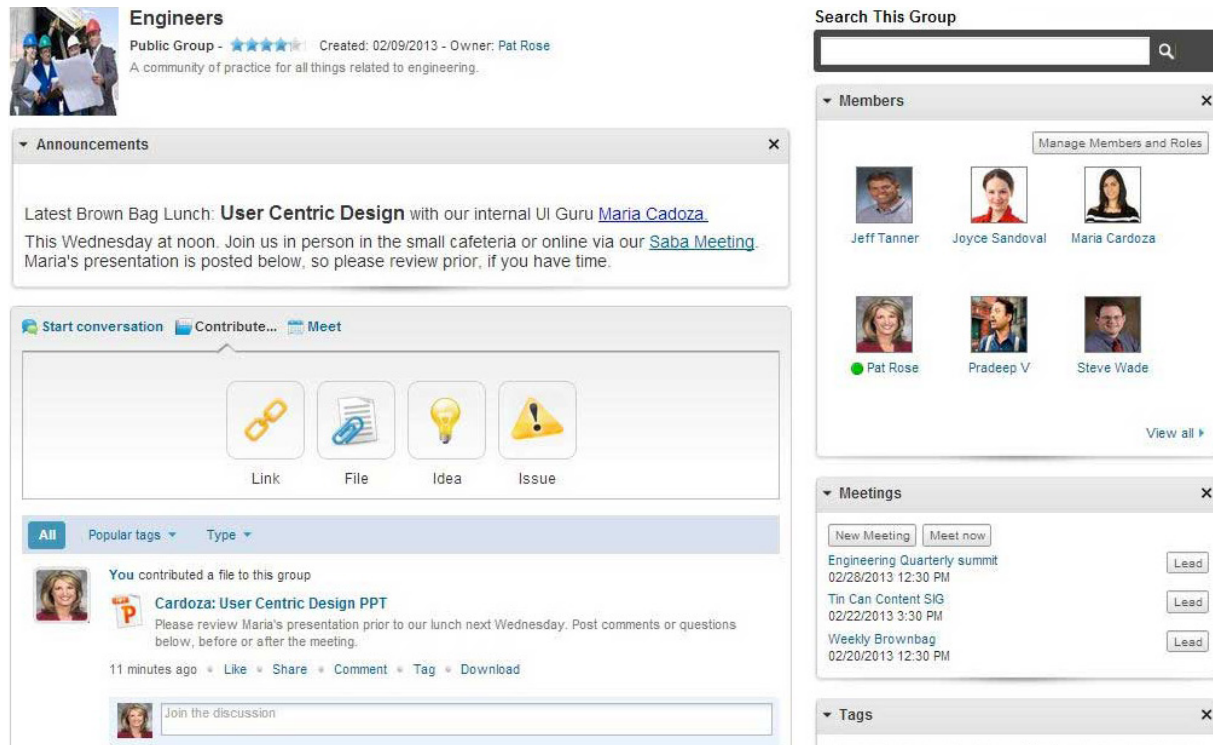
Engineers

Public Group - Created: 02/09/2013 - Owner: Pat Rose

A community of practice for all things related to engineering.

Announcements ×

Latest Brown Bag Lunch: **User Centric Design** with our internal UI Guru Maria Cadoza.

This Wednesday at noon. Join us in person in the small cafeteria or online via our Saba Meeting. Maria's presentation is posted below, so please review prior, if you have time.

Start conversation Contribute... Meet

Link File Idea Issue

All Popular tags Type

You contributed a file to this group

Cardoza: User Centric Design PPT

Please review Maria's presentation prior to our lunch next Wednesday. Post comments or questions below, before or after the meeting.

11 minutes ago • Like • Share • Comment • Tag • Download

Join the discussion

Search This Group

Members ×

Manage Members and Roles

Jeff Tanner Joyce Sandoval Maria Cardoza

Pat Rose Pradeep V Steve Wade

View all

Meetings ×

New Meeting Meet now

Engineering Quarterly summit
02/28/2013 12:30 PM Lead

Tin Can Content SIG
02/22/2013 3:30 PM Lead

Weekly Brownbag
02/20/2013 12:30 PM Lead

Tags ×